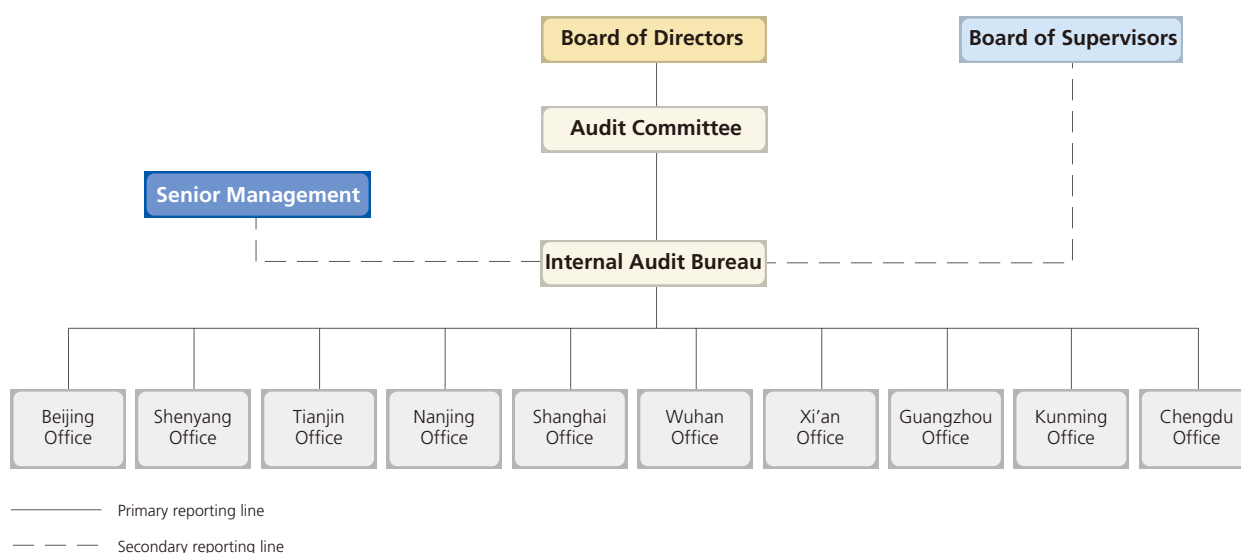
Board of Directors

Board of Supervisors

Audit Committee

Senior Management

Internal Audit Bureau

Beijing Office

Shenyang Office

Tianjin Office

Nanjing Office

Shanghai Office

Wuhan Office

Xi’an Office

Guangzhou Office

Kunming Office

Chengdu Office

Primary reporting line

Secondary reporting line